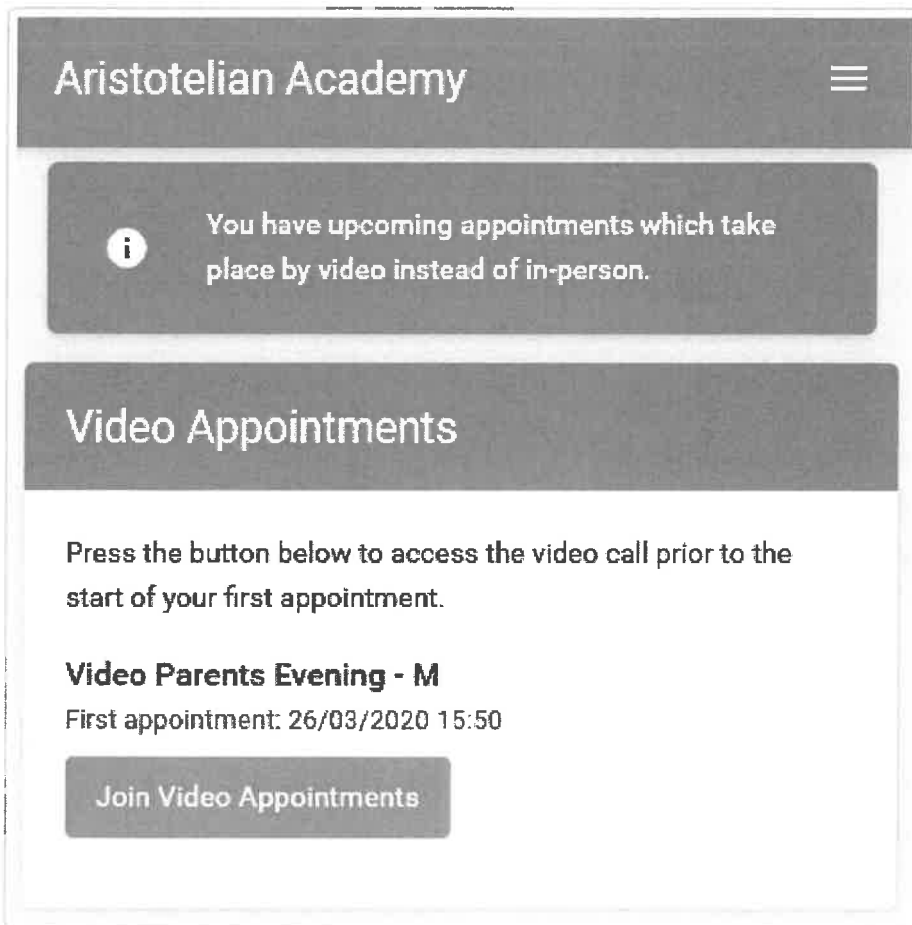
Aristotelian Academy

You have upcoming appointments which take place by video instead of in-person.

Video Appointments

Press the button below to access the video call prior to the start of your first appointment.

Video Parents Evening - M

First appointment: 26/03/2020 15:50

Join Video Appointments